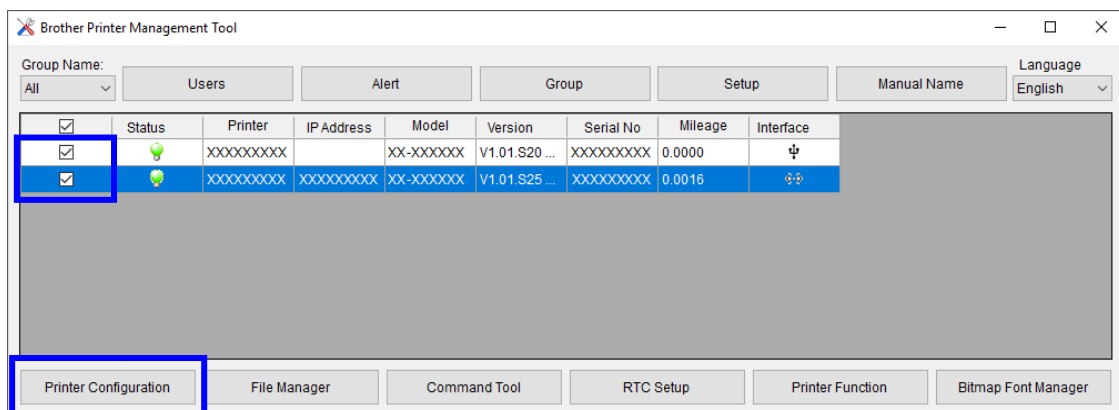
Brother Printer Management Tool

Group Name:
All
Users
Alert
Group
Setup
Manual Name
Language
English

| ☑ | Status | Printer | IP Address | Model | Version | Serial No | Mileage | Interface |
|---|---|---|---|---|---|---|---|---|
| ☑ | | XXXXXXXXX | | XX-XXXXXX | V1.01.S20 ... | XXXXXXXXX | 0.0000 | |
| ☑ | | XXXXXXXXX | XXXXXXXXX | XX-XXXXXX | V1.01.S25 ... | XXXXXXXXX | 0.0016 | |

Printer Configuration
File Manager
Command Tool
RTC Setup
Printer Function
Bitmap Font Manager